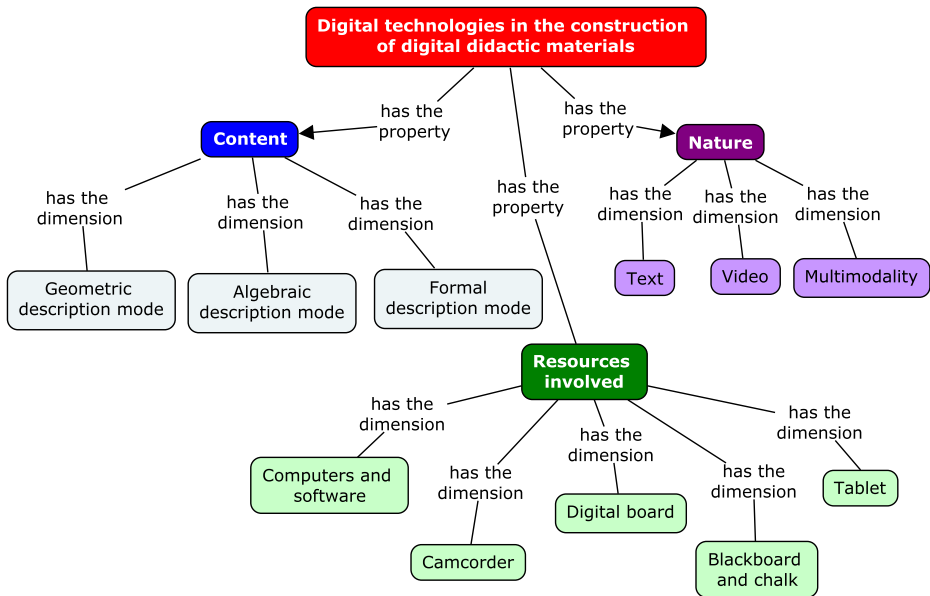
Digital technologies in the construction of digital didactic materials

has the property

Content

has the property

has the property

Nature

has the dimension

has the dimension

has the dimension

Geometric description mode

Algebraic description mode

Formal description mode

has the dimension

has the dimension

has the dimension

Text

Video

Multimodality

Resources involved

has the dimension

has the dimension

has the dimension

has the dimension

has the dimension

Computers and software

Camcorder

Digital board

Blackboard and chalk

Tablet